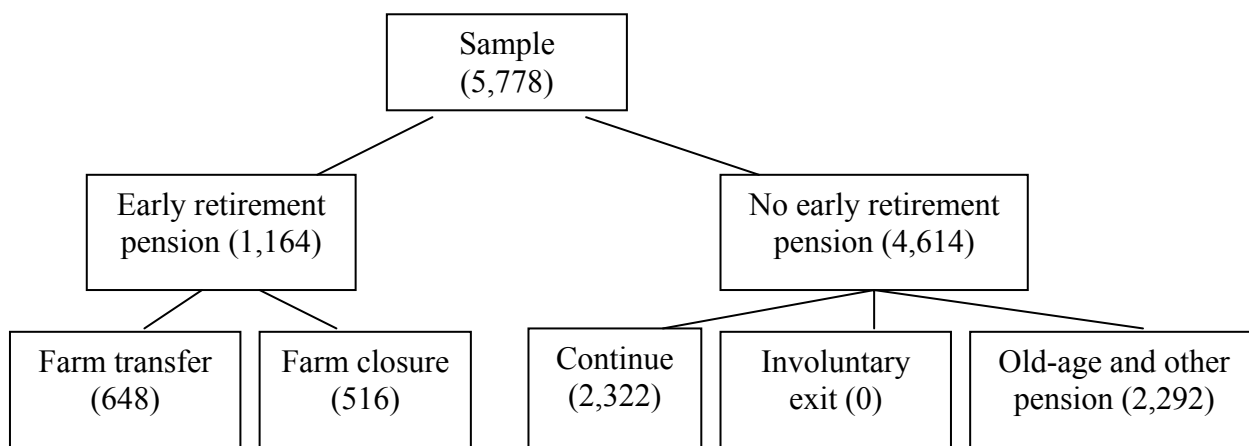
Sample
(5,778)

Early retirement pension (1,164)

No early retirement pension (4,614)

Farm transfer (648)

Farm closure (516)

Continue (2,322)

Involuntary exit (0)

Old-age and other pension (2,292)